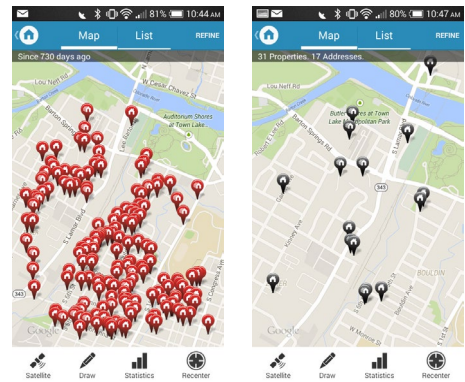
81% 10:44 AM
Map List REFINE
Since 730 days ago
Lou Neff Rd
W Cesar Chavez St
Auditorium Shores at Town Lake
Barton Springs Rd
Lee Barton Dr
S Lamar Blvd
S 1st St
S Congress Ave
343
Google
Satellite Draw Statistics Recenter

80% 10:47 AM
Map List REFINE
31 Properties. 17 Addresses.
Lou Neff Rd
Butler Shores at Town Lake Metropolitan Park
Barton Springs Rd
S Lamar Blvd
Kinney Ave
343
BOULDIN
W Monroe St
Google
Satellite Draw Statistics Recenter